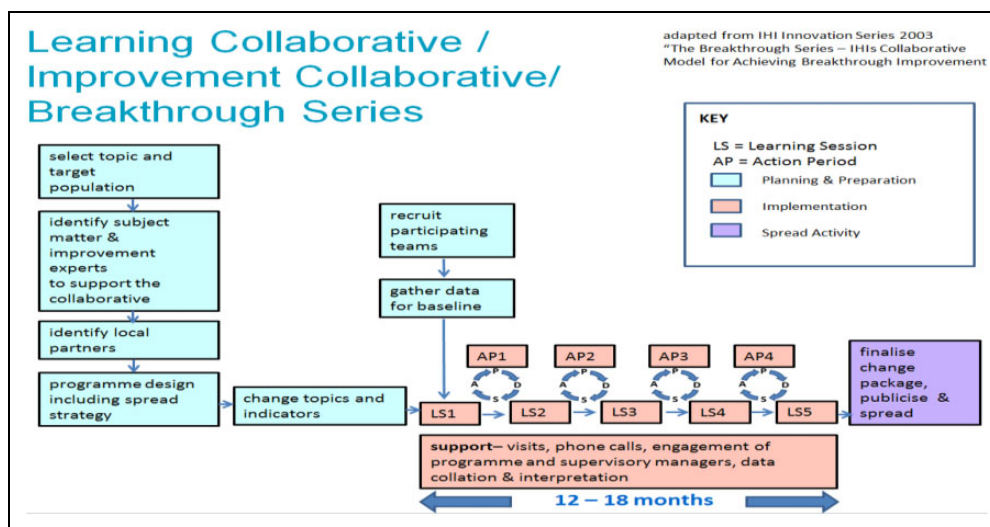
Learning Collaborative / Improvement Collaborative/ Breakthrough Series

adapted from IHI Innovation Series 2003
"The Breakthrough Series – IHIs Collaborative Model for Achieving Breakthrough Improvement

KEY
LS = Learning Session
AP = Action Period
Planning & Preparation
Implementation
Spread Activity

select topic and target population

identify subject matter & improvement experts to support the collaborative

identify local partners

programme design including spread strategy

change topics and indicators

recruit participating teams

gather data for baseline

AP1
AP2
AP3
AP4

P
A
D
S

P
A
D
S

P
A
D
S

P
A
D
S

LS1
LS2
LS3
LS4
LS5

finalise change package, publicise & spread

support– visits, phone calls, engagement of programme and supervisory managers, data collation & interpretation

12 – 18 months